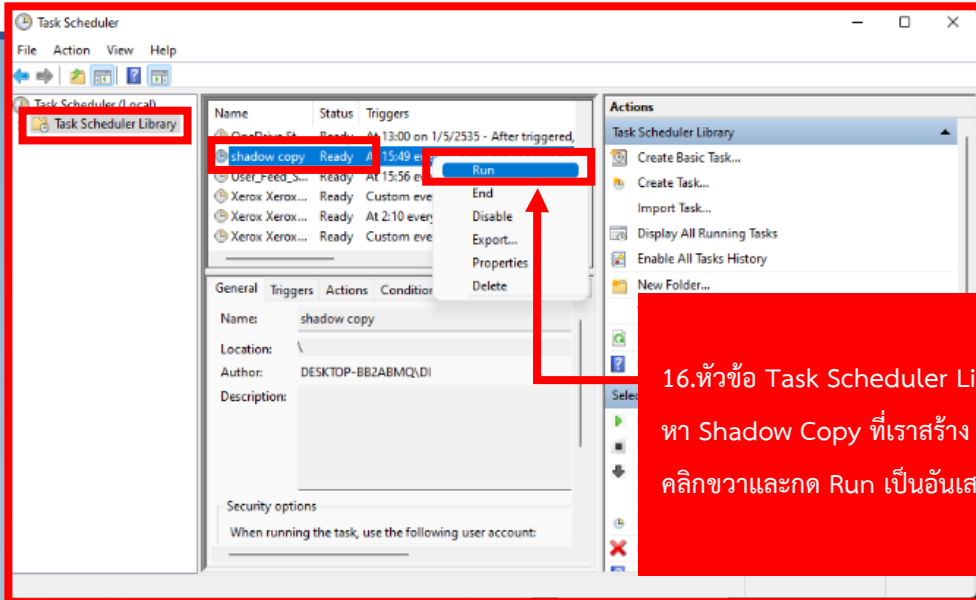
Task Scheduler

File Action View Help

Task Scheduler (Local)
Task Scheduler Library

| Name | Status | Triggers |
|---|---|---|
| OneDrive St... | Ready | At 13:00 on 1/5/2535 - After triggered, |
| shadow copy | Ready | At 15:49 eve |
| User_Feed_S... | Ready | At 15:56 eve |
| Xerox Xerox... | Ready | Custom eve |
| Xerox Xerox... | Ready | At 2:10 every |
| Xerox Xerox... | Ready | Custom eve |

Run
End
Disable
Export...
Properties
Delete

General Triggers Actions Condition

Name: shadow copy
Location: \
Author: DESKTOP-BB2ABMQ\DI
Description:

Security options
When running the task, use the following user account:

Actions
Task Scheduler Library
Create Basic Task...
Create Task...
Import Task...
Display All Running Tasks
Enable All Tasks History
New Folder...

Selec

16.หัวข้อ Task Scheduler Li
หา Shadow Copy ที่เราสร้าง
คลิกขวาและกด Run เป็นอันเส